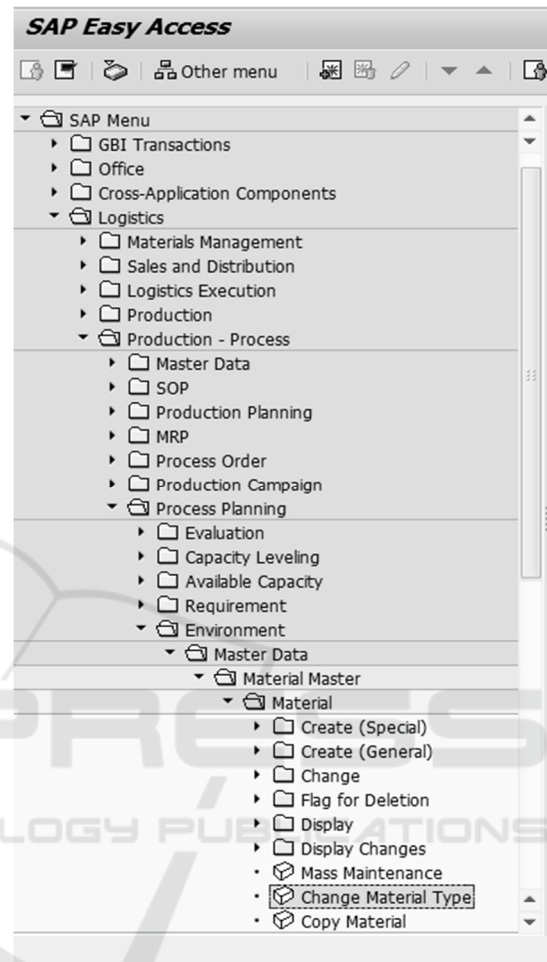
SAP Easy Access

Other menu

SAP Menu
GBI Transactions
Office
Cross-Application Components
Logistics
Materials Management
Sales and Distribution
Logistics Execution
Production
Production - Process
Master Data
SOP
Production Planning
MRP
Process Order
Production Campaign
Process Planning
Evaluation
Capacity Leveling
Available Capacity
Requirement
Environment
Master Data
Material Master
Material
Create (Special)
Create (General)
Change
Flag for Deletion
Display
Display Changes
Mass Maintenance
Change Material Type
Copy Material